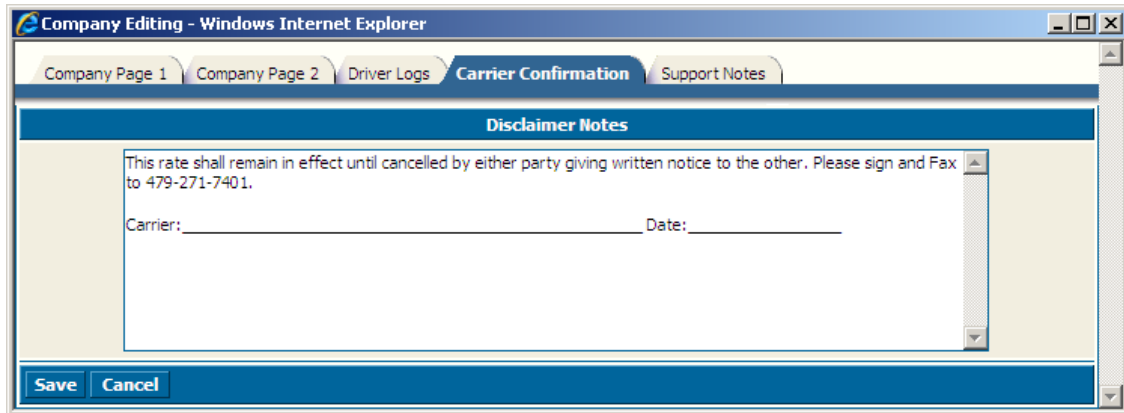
Company Editing - Windows Internet Explorer

Company Page 1 | Company Page 2 | Driver Logs | Carrier Confirmation | Support Notes

Disclaimer Notes

This rate shall remain in effect until cancelled by either party giving written notice to the other. Please sign and Fax to 479-271-7401.

Carrier:______________________________________________ Date:________________

Save Cancel